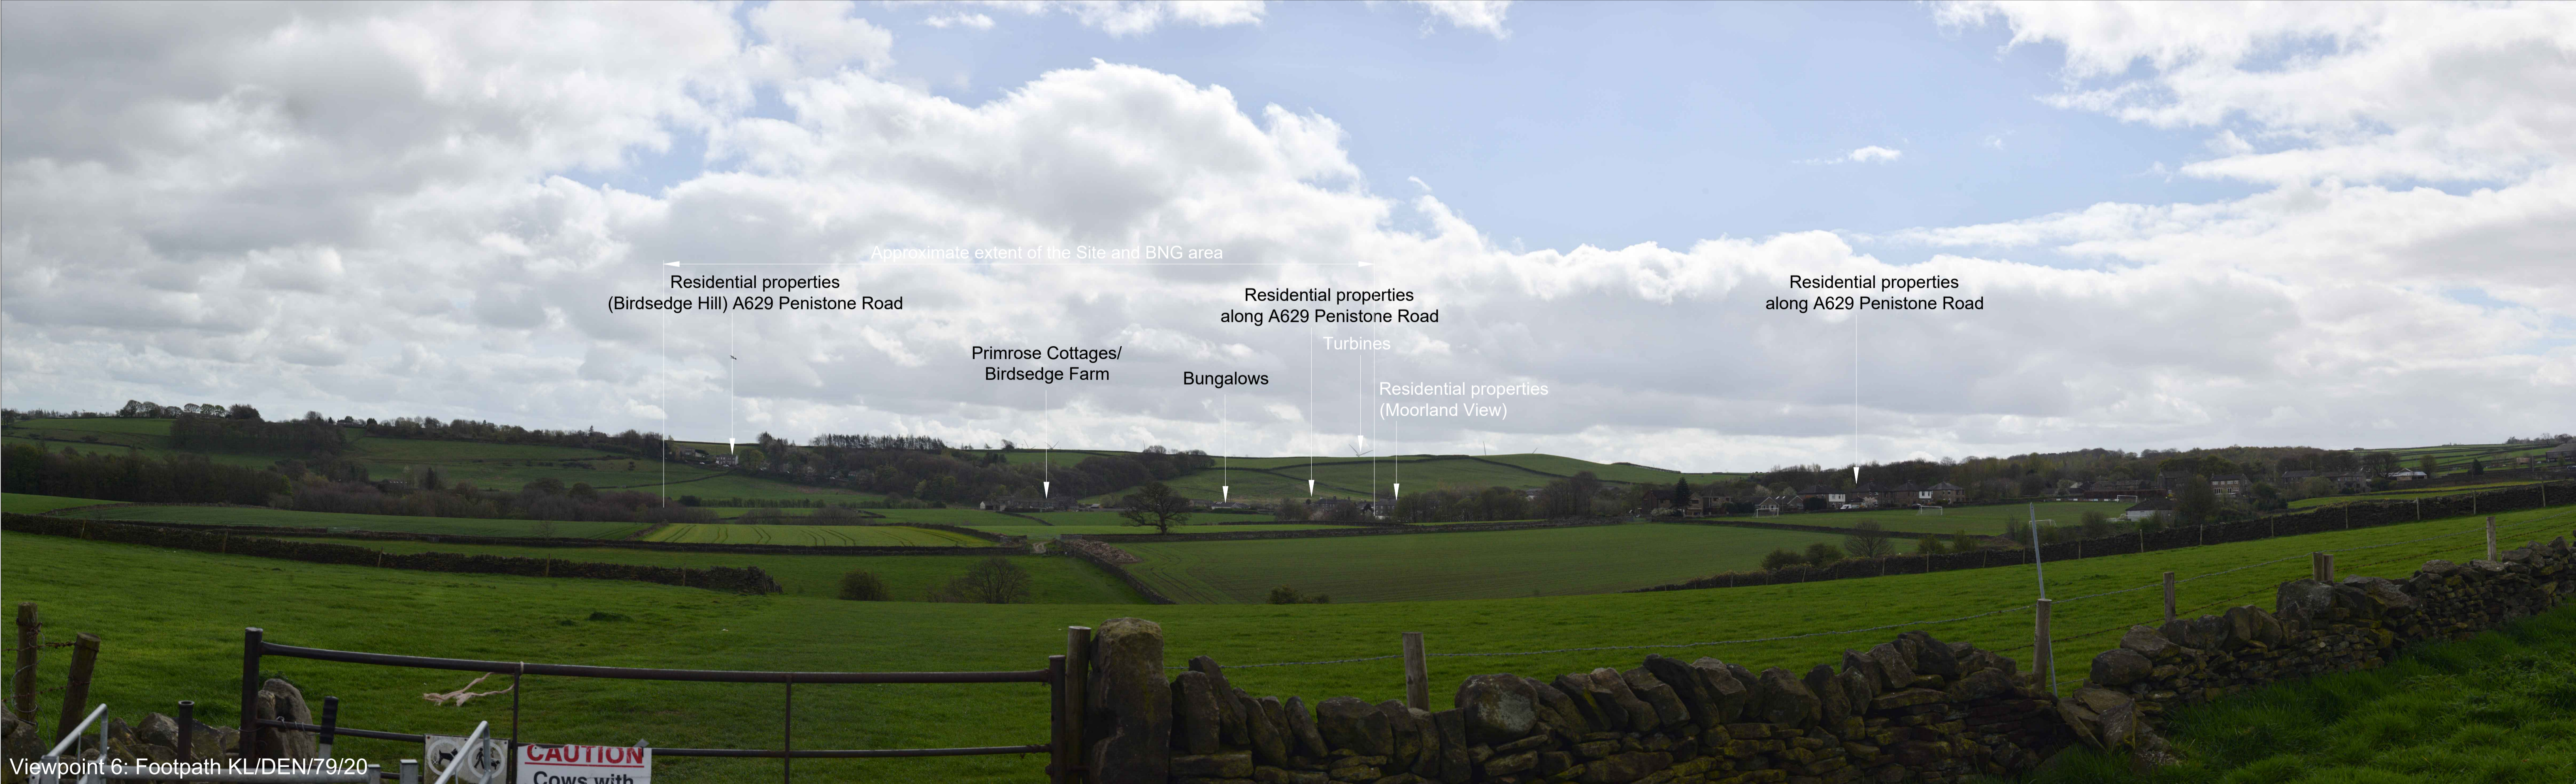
Approximate extent of the Site and BNG area

Residential properties (Birdsedge Hill) A629 Penistone Road

Primrose Cottages/ Birdsedge Farm

Bungalows

Residential properties along A629 Penistone Road

Turbines

Residential properties (Moorland View)

Residential properties along A629 Penistone Road

CAUTION
Cows with

Viewpoint 6: Footpath KL/DEN/79/20